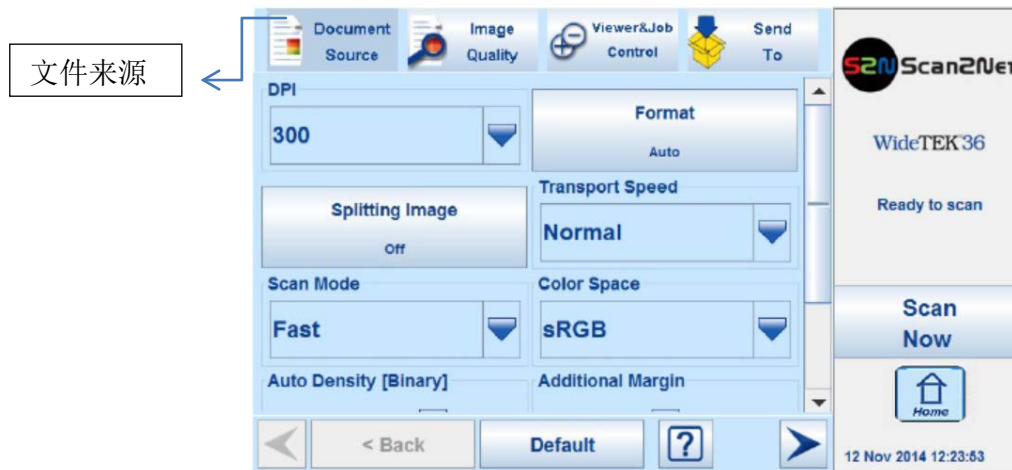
文件来源

Document Source

Image Quality

Viewer&Job Control

Send To

DPI

300

Format

Auto

Splitting Image

Off

Transport Speed

Normal

Scan Mode

Fast

Color Space

sRGB

Auto Density [Binary]

Additional Margin

< Back

Default

?

S2N Scan2Net

WideTEK 36

Ready to scan

Scan Now

Home

12 Nov 2014 12:23:53